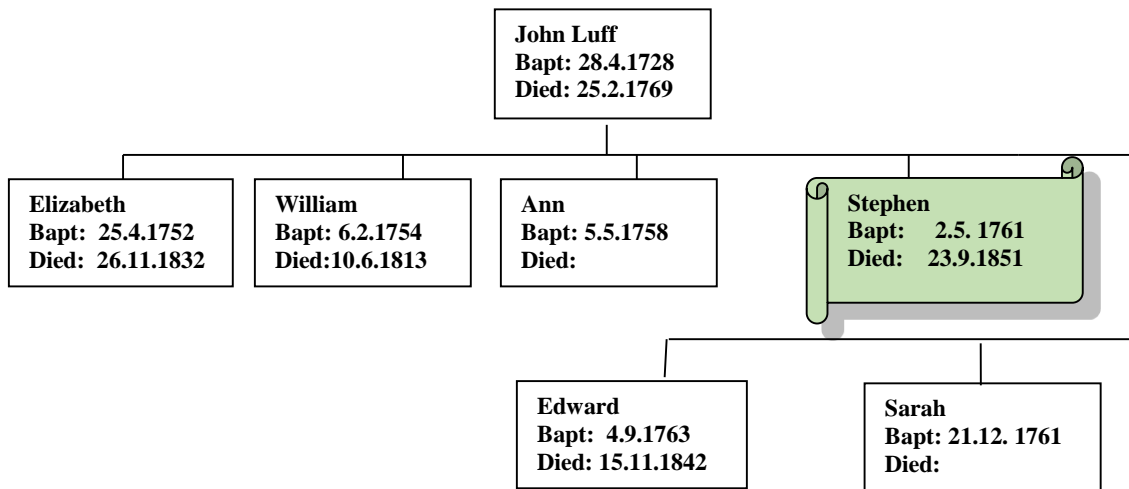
John Luff
Bapt: 28.4.1728
Died: 25.2.1769

Elizabeth
Bapt: 25.4.1752
Died: 26.11.1832

William
Bapt: 6.2.1754
Died:10.6.1813

Ann
Bapt: 5.5.1758
Died:

Stephen
Bapt: 2.5. 1761
Died: 23.9.1851

Edward
Bapt: 4.9.1763
Died: 15.11.1842

Sarah
Bapt: 21.12. 1761
Died: